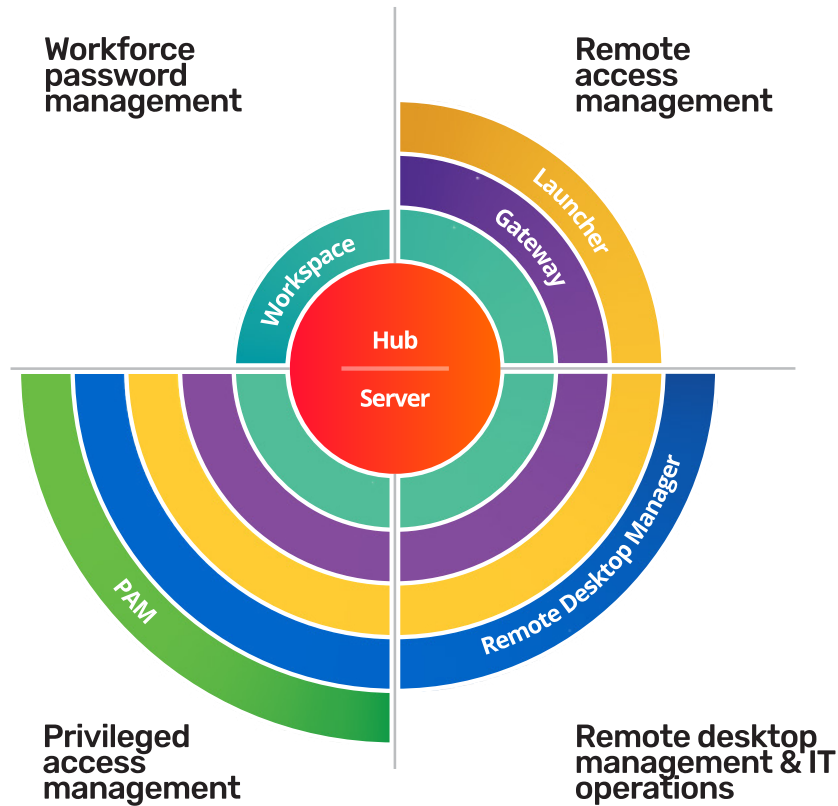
Workforce password management

Remote access management

Launcher

Gateway

Workspace

Hub

Server

PAM

Remote Desktop Manager

Privileged access management

Remote desktop management & IT operations